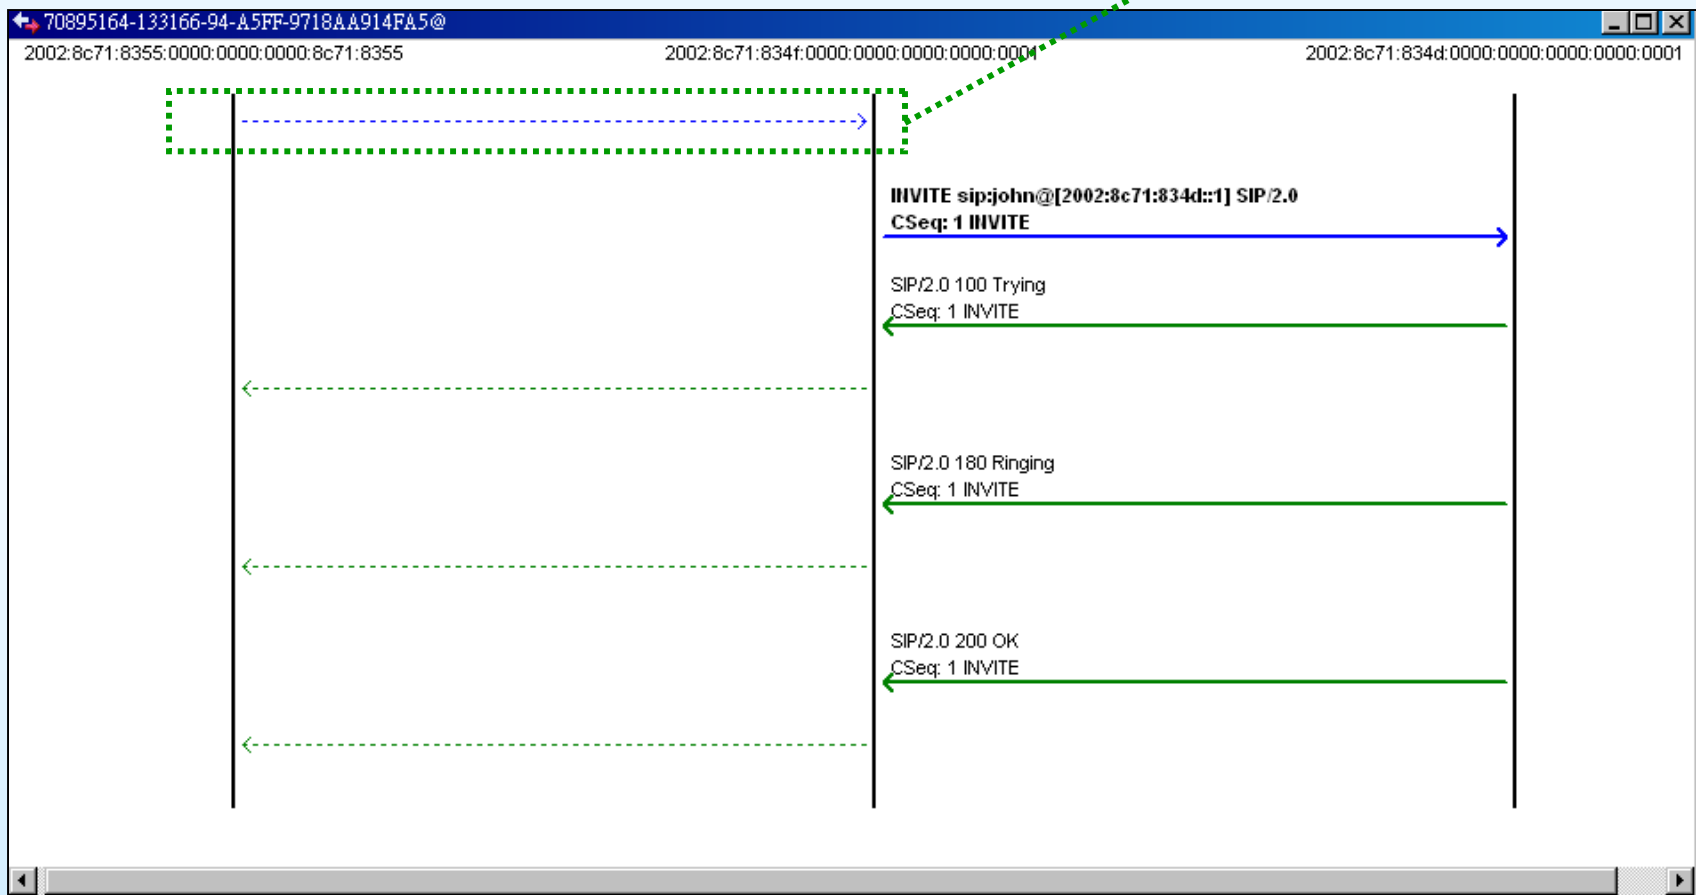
70895164-133166-94-A5FF-9718AA914FA5@

2002:8c71:8355:0000:0000:0000:8c71:8355

2002:8c71:834f:0000:0000:0000:0000:0001

2002:8c71:834d:0000:0000:0000:0000:0001

INVITE sip:john@[2002:8c71:834d::1] SIP/2.0
CSeq: 1 INVITE

SIP/2.0 100 Trying
CSeq: 1 INVITE

SIP/2.0 180 Ringing
CSeq: 1 INVITE

SIP/2.0 200 OK
CSeq: 1 INVITE